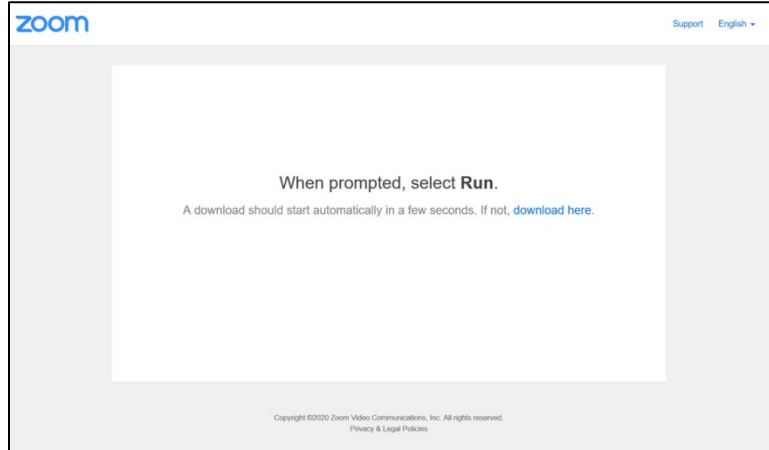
zoom

Support English

When prompted, select Run.

A download should start automatically in a few seconds. If not, download here.

Copyright ©2020 Zoom Video Communications, Inc. All rights reserved.
Privacy & Legal Policies